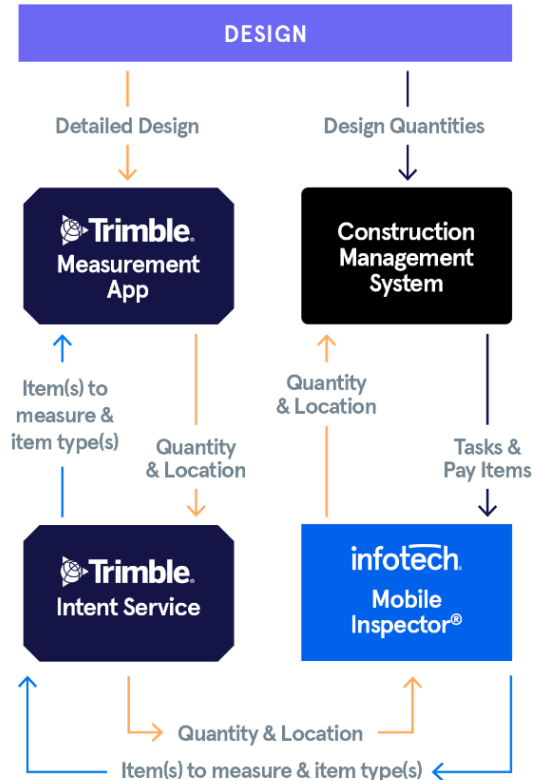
DESIGN

Detailed Design

Design Quantities

Trimble.
Measurement App

Construction Management System

Item(s) to measure & item type(s)

Quantity & Location

Quantity & Location

Tasks & Pay Items

Trimble.
Intent Service

infotech.
Mobile Inspector®

Quantity & Location

Item(s) to measure & item type(s)